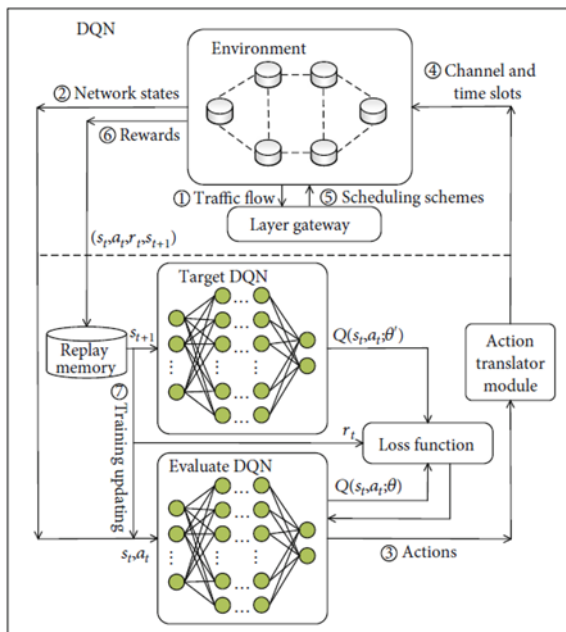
DQN

Environment

② Network states

④ Channel and time slots

⑥ Rewards

① Traffic flow

⑤ Scheduling schemes

Layer gateway

$(s_t,a_t,r_t,s_{t+1})$

Target DQN

$s_{t+1}$

Replay memory

$Q(s_t,a_t;\theta')$

Action translator module

⑦ Training updating

$r_t$

Loss function

Evaluate DQN

$Q(s_t,a_t;\theta)$

$s_t,a_t$

③ Actions